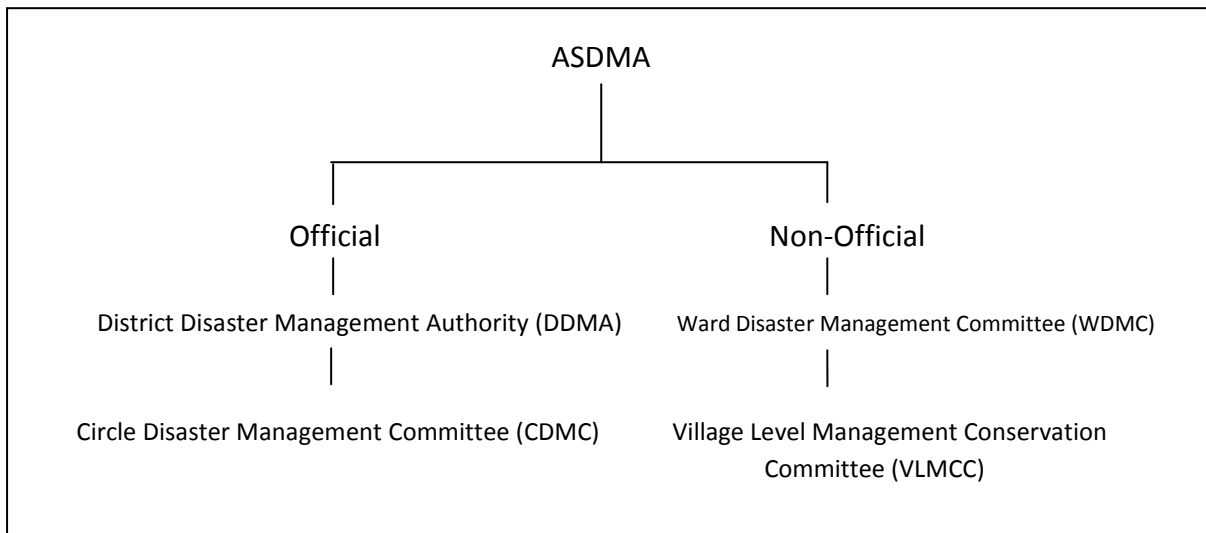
ASDMA

Official

District Disaster Management Authority (DDMA)

Circle Disaster Management Committee (CDMC)

Non-Official

Ward Disaster Management Committee (WDMC)

Village Level Management Conservation Committee (VLMCC)